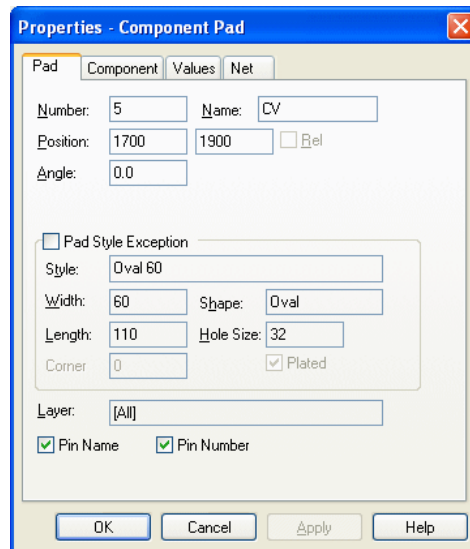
Properties - Component Pad

Pad | Component | Values | Net

Number: 5
Name: CV
Position: 1700 1900
Rel
Angle: 0.0

Pad Style Exception
Style: Oval 60
Width: 60
Shape: Oval
Length: 110
Hole Size: 32
Corner 0
Plated

Layer: [All]

Pin Name
Pin Number

OK | Cancel | Apply | Help